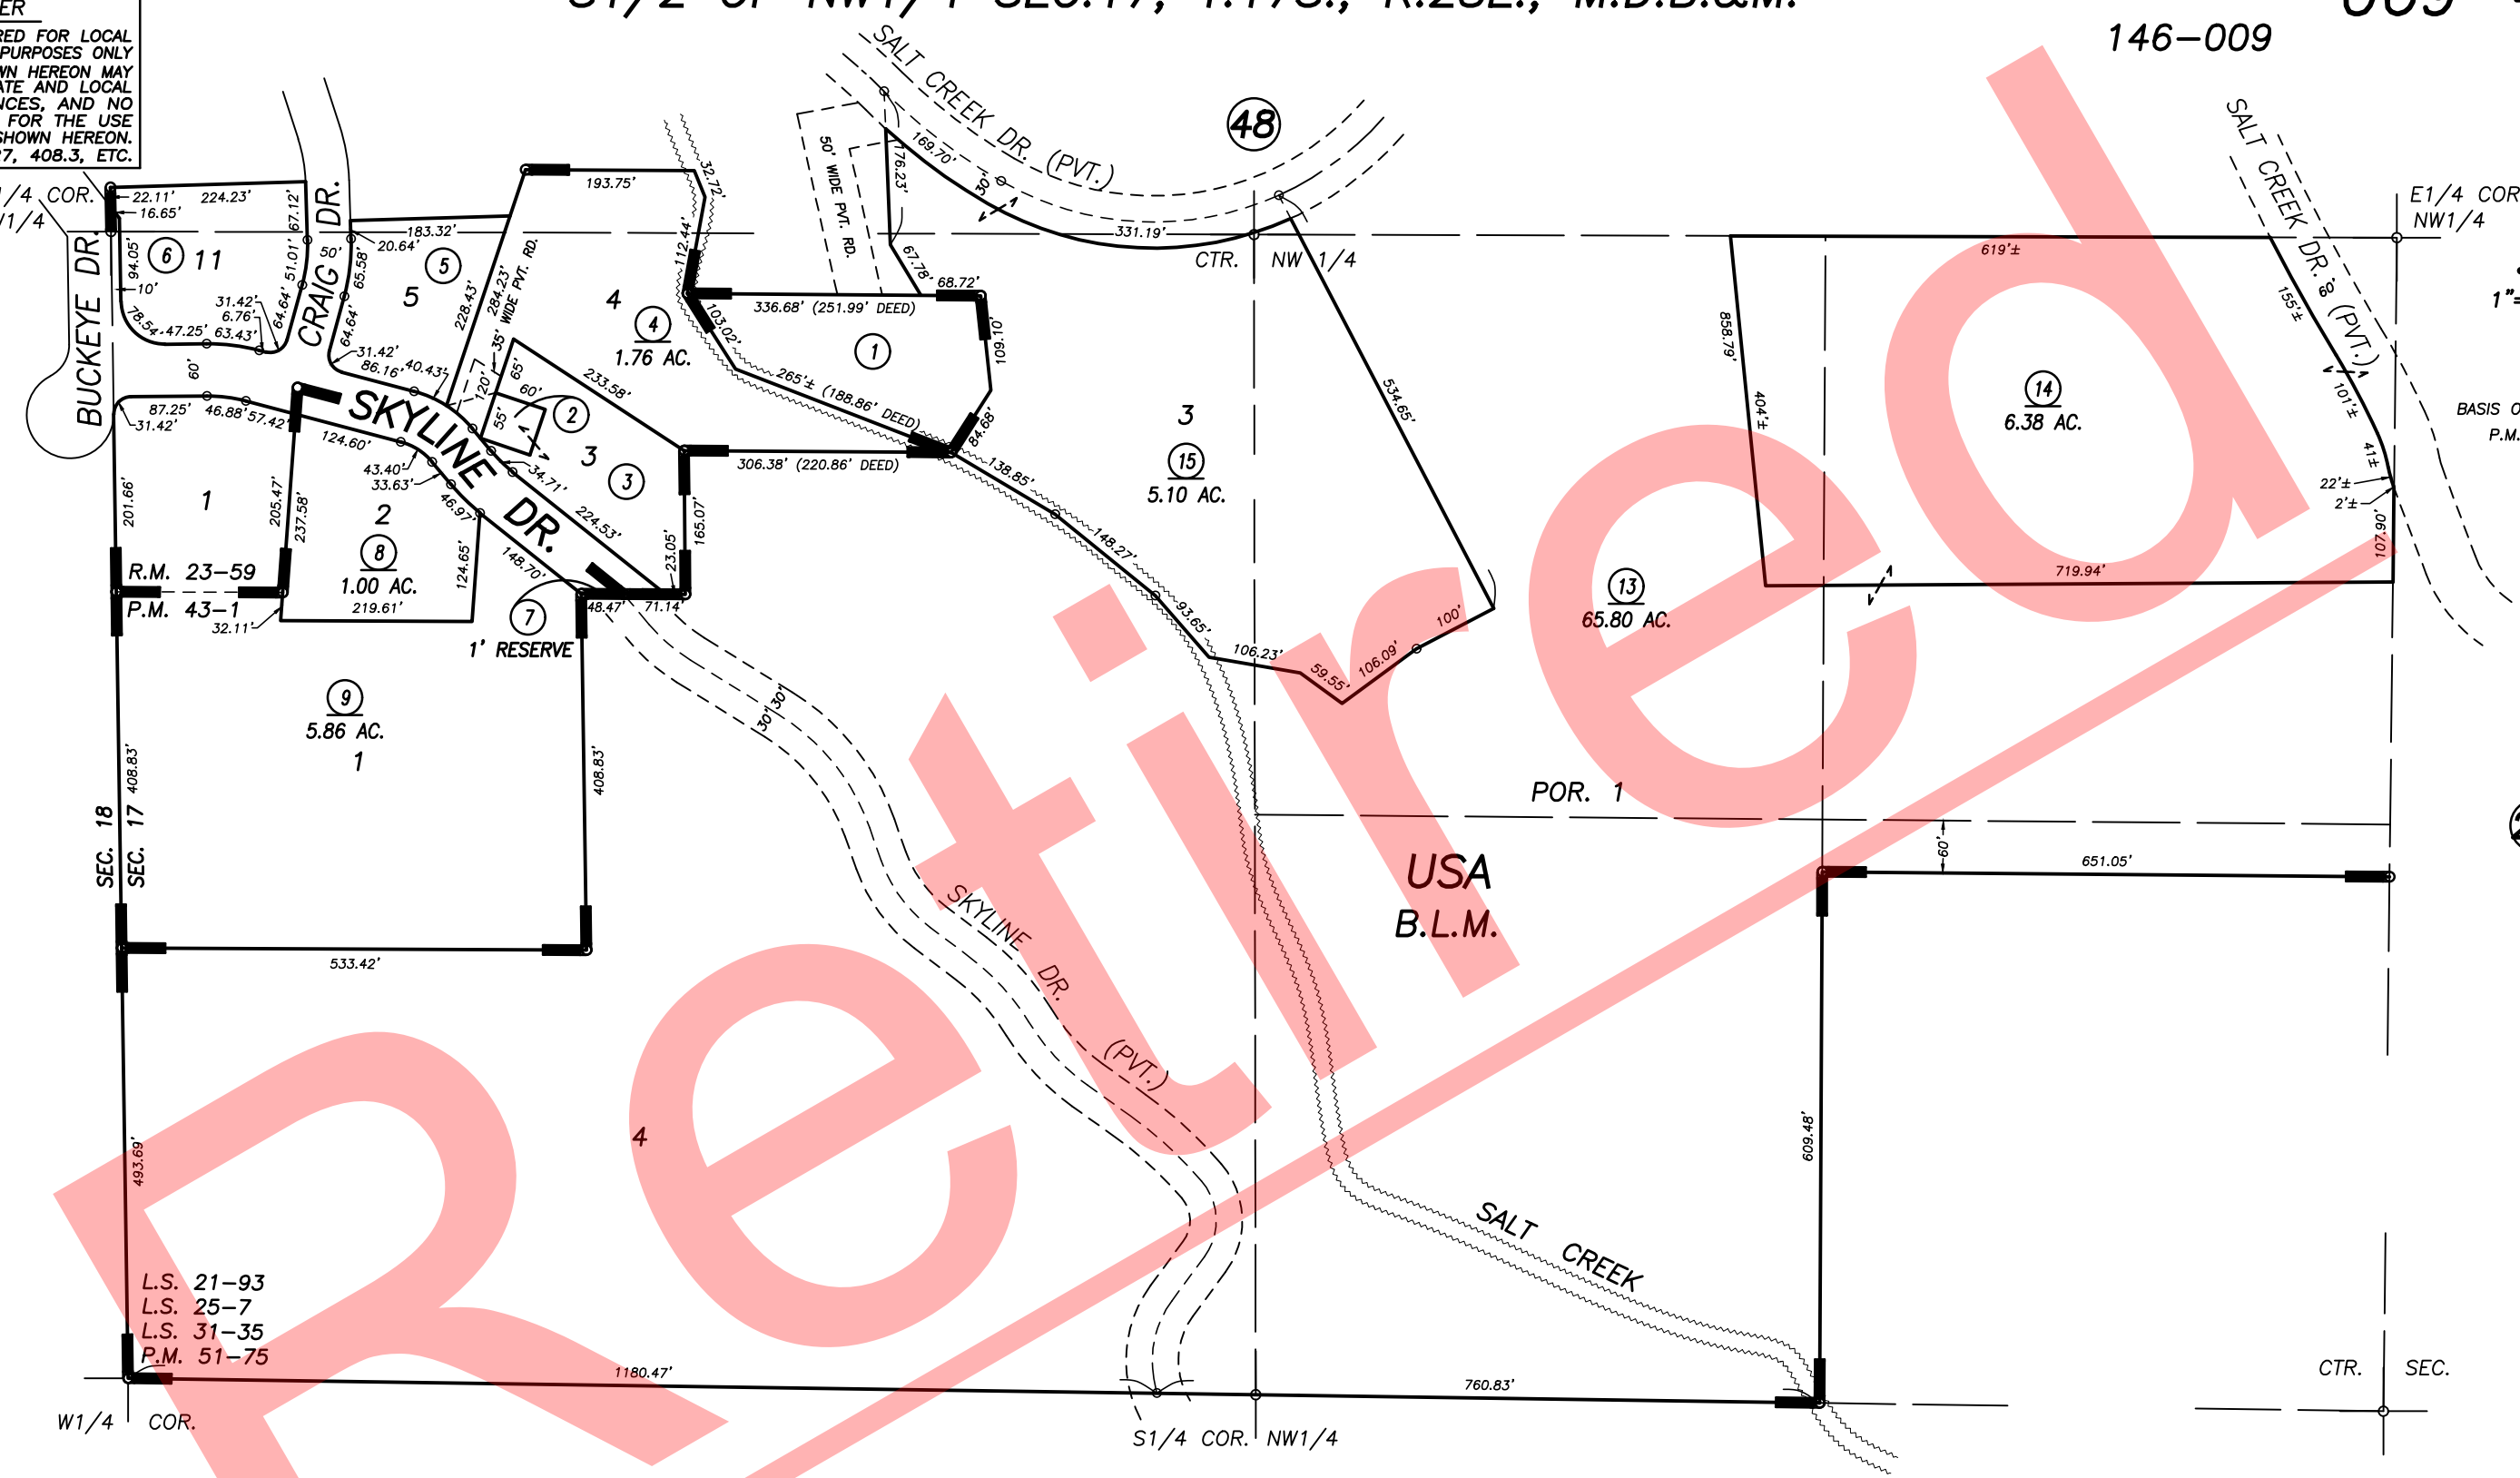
ER
RED FOR LOCAL
PURPOSES ONLY
WN HEREON MAY
ATE AND LOCAL
NCES, AND NO
FOR THE USE
SHOWN HEREON.
7, 408.3, ETC.

146–009

48

SALT CREEK DR. (PVT.)

50' WIDE PVT. RD.

1/4 COR.
W1/4

BUCKEYE DR.
CRAIG DR.
SKYLINE DR.
35' WIDE PVT. RD.

22.11' 224.23'
16.65'
94.05'
6 11
10'
78.54 47.25' 63.43'
31.42' 6.76'
64.64' 51.01' 67.12'
50'
183.32'
20.64'
65.58'
64.64'
5
5
228.43'
284.23'
193.75'
32.72'
112.44'
4
4
1.76 AC.
31.42'
86.16'
40.43'
60'
87.25' 46.88' 57.42'
31.42'
124.60'
120'
65'
55'
60'
2
233.58'
3
3
34.71'
224.53'
43.40'
33.63'
46.97'
1
201.66'
205.47'
237.58'
2
8
1.00 AC.
219.61'
124.65'
148.70'
7
48.47' 71.14'
23.05'
165.07'
R.M. 23–59
P.M. 43–1
32.11'
1' RESERVE
9
5.86 AC.
1
408.83'
408.83'
SEC. 18 SEC. 17
533.42'
30' 30'
SKYLINE DR. (PVT.)

169.70'
176.23'
30'
331.19'
67.78' 68.72'
336.68' (251.99' DEED)
103.02'
1
109.10'
265'± (188.86' DEED)
84.68'
306.38' (220.86' DEED)
138.85'
148.27'
93.65'
106.23'
59.55'
106.09'
100'
CTR. NW 1/4
534.65'
3
15
5.10 AC.

SALT CREEK DR. 60' (PVT.)
E1/4 COR
NW1/4
619'±
155'±
858.79'
404'±
14
6.38 AC.
101'±
41'±
22'±
2'±
107.90'
719.94'
13
65.80 AC.
1"=
BASIS O
P.M.

POR. 1
60'
651.05'
USA
B.L.M.
4
609.48'
493.69'
SALT CREEK
L.S. 21–93
L.S. 25–7
L.S. 31–35
P.M. 51–75
1180.47'
760.83'
W1/4 COR.
S1/4 COR. NW1/4
CTR. SEC.

Retired